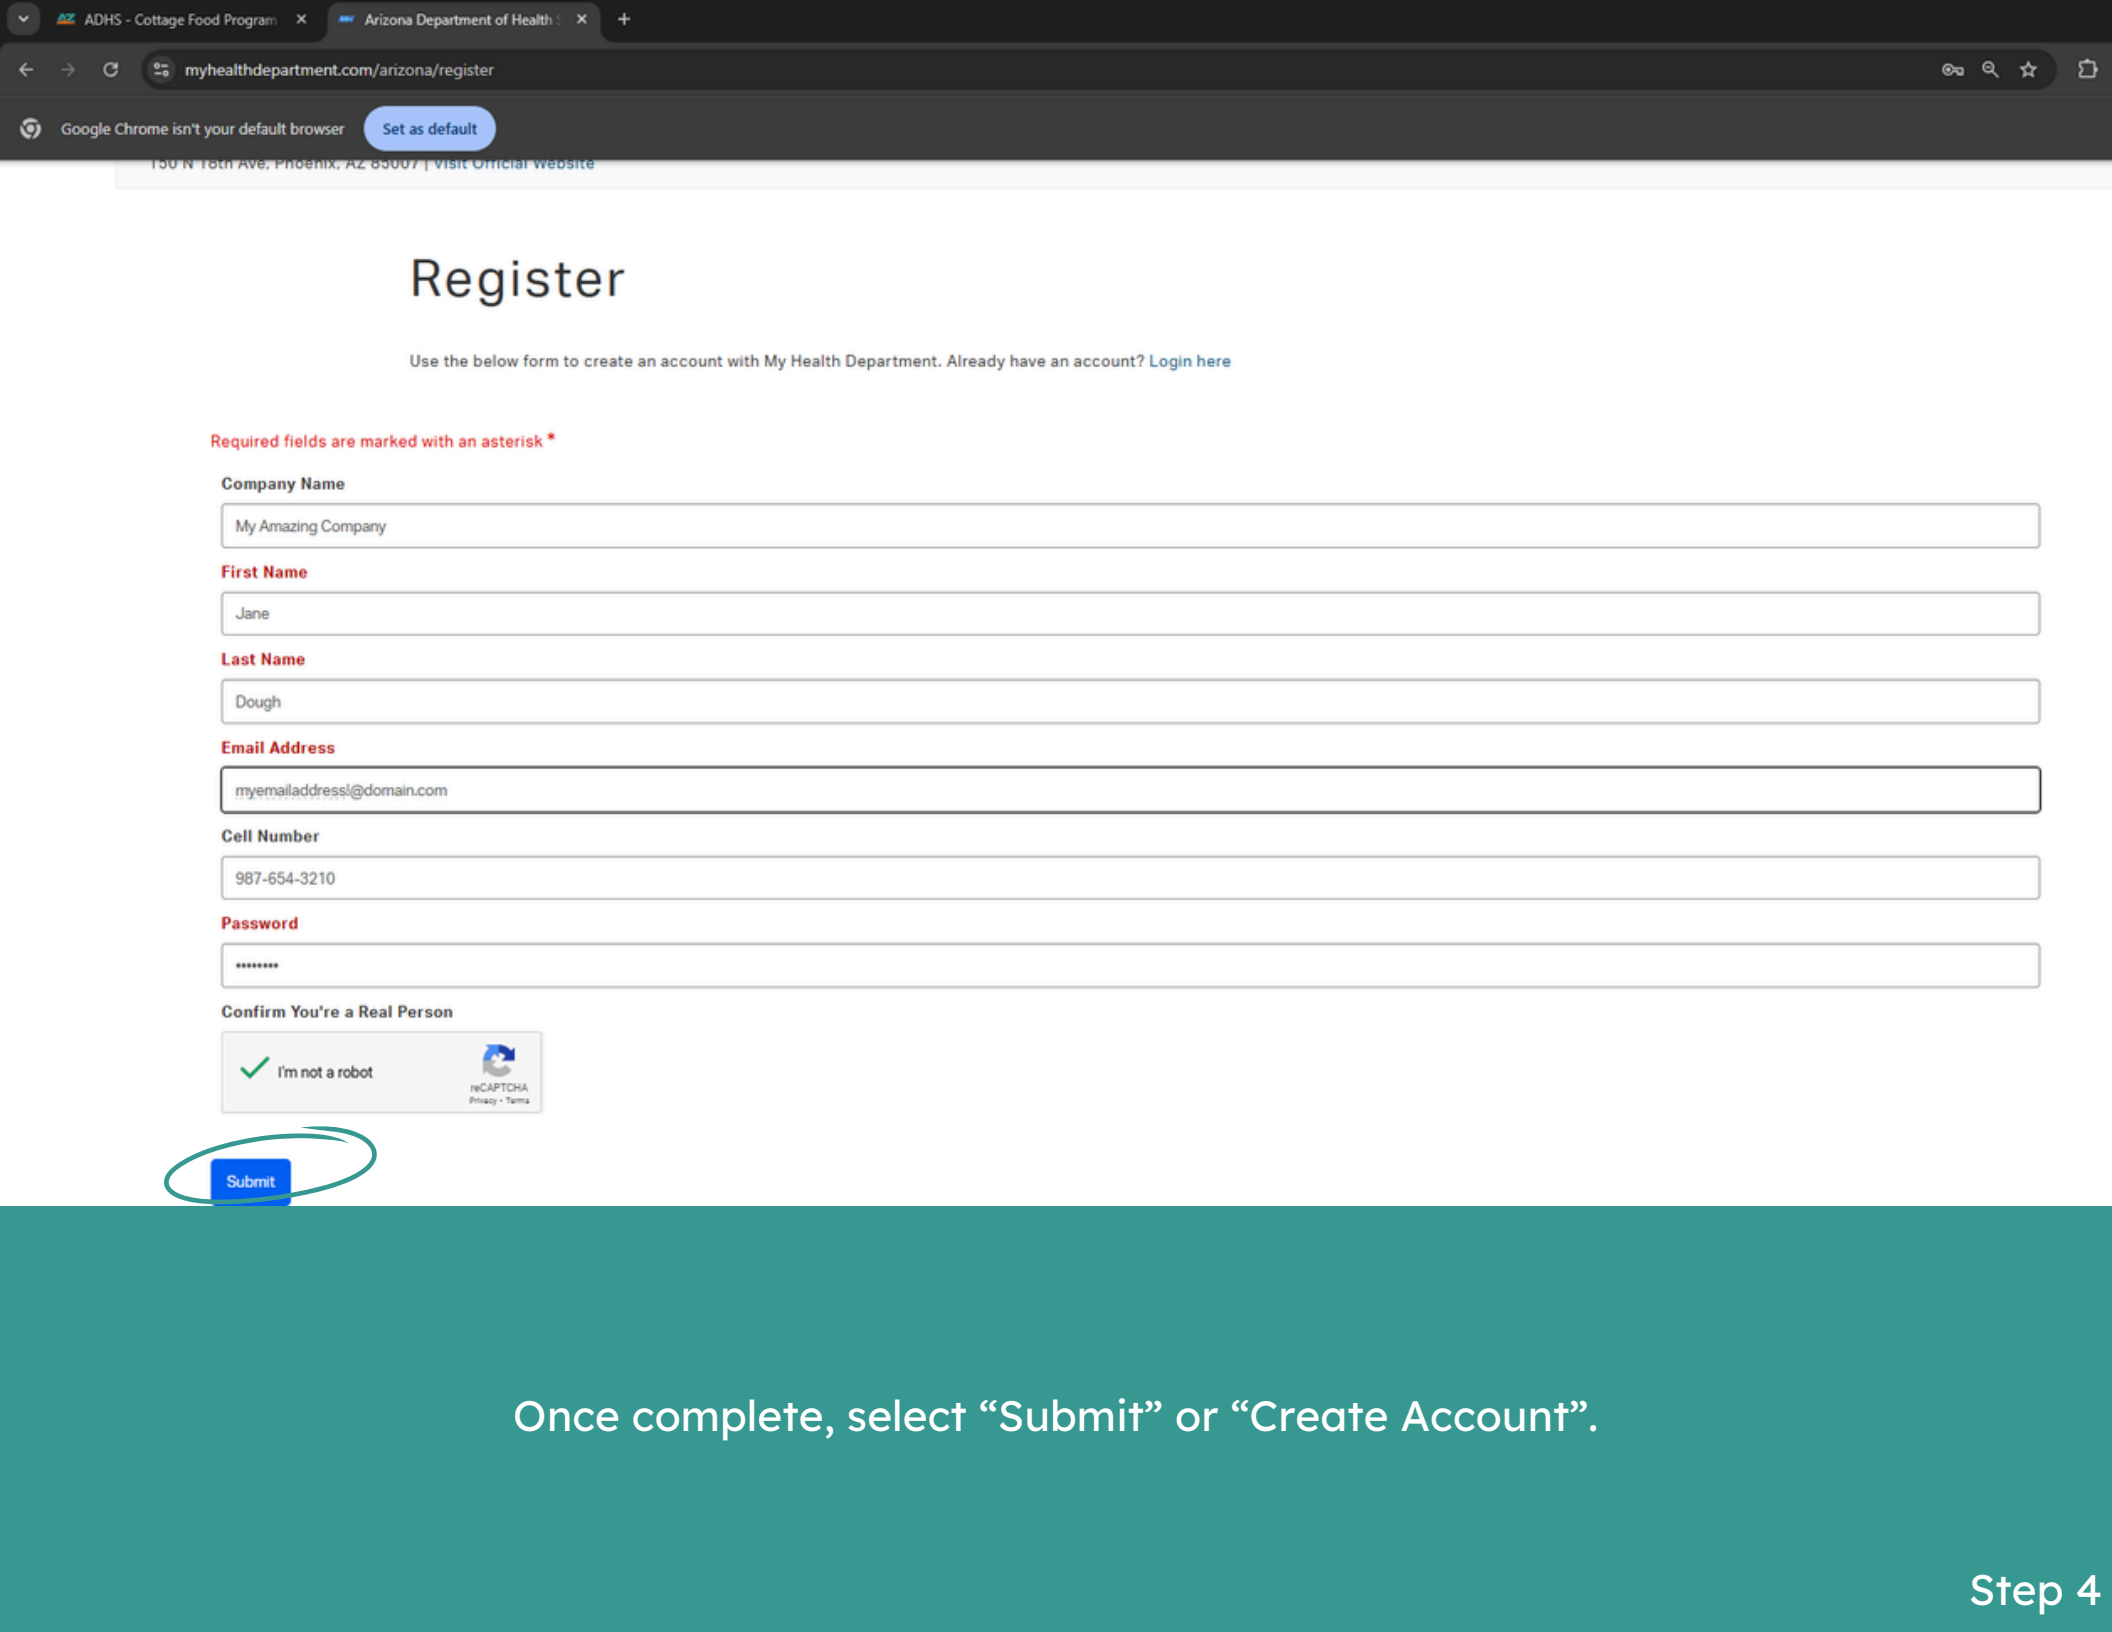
ADHS - Cottage Food Program ×
Arizona Department of Health ×
+

myhealthdepartment.com/arizona/register

Google Chrome isn't your default browser
Set as default

150 N 18th Ave, Phoenix, AZ 85007 | Visit Official Website

Register

Use the below form to create an account with My Health Department. Already have an account? Login here

Required fields are marked with an asterisk *

Company Name
My Amazing Company

First Name
Jane

Last Name
Dough

Email Address
myemailaddress!@domain.com

Cell Number
987-654-3210

Password
••••••••

Confirm You're a Real Person
I'm not a robot
reCAPTCHA
Privacy - Terms

Submit

Once complete, select “Submit” or “Create Account”.

Step 4